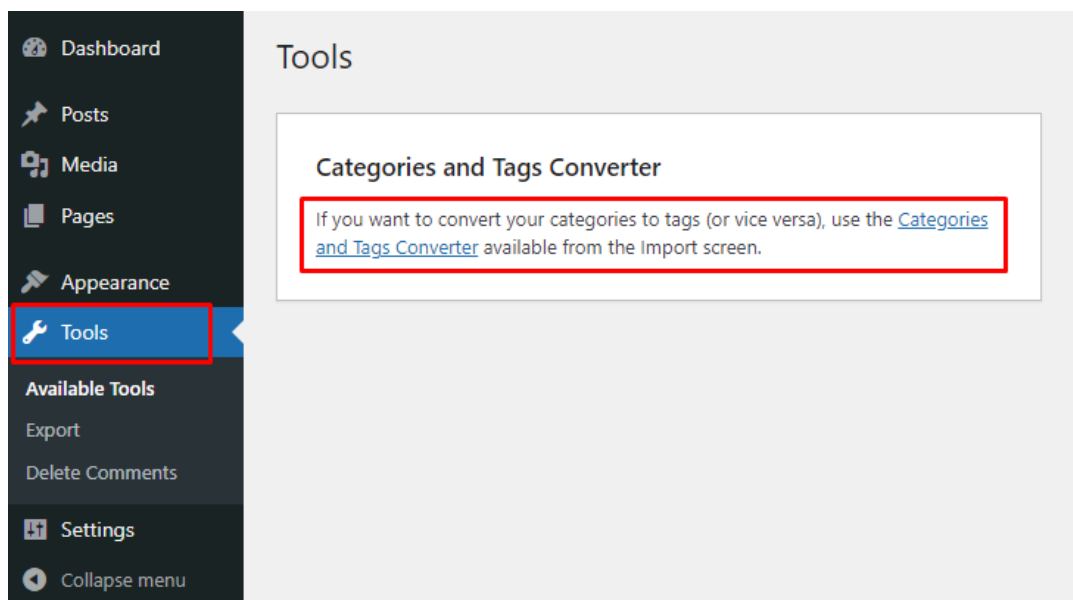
Dashboard

Posts

Media

Pages

Appearance

Tools

Available Tools

Export

Delete Comments

Settings

Collapse menu

Tools

Categories and Tags Converter

If you want to convert your categories to tags (or vice versa), use the Categories and Tags Converter available from the Import screen.